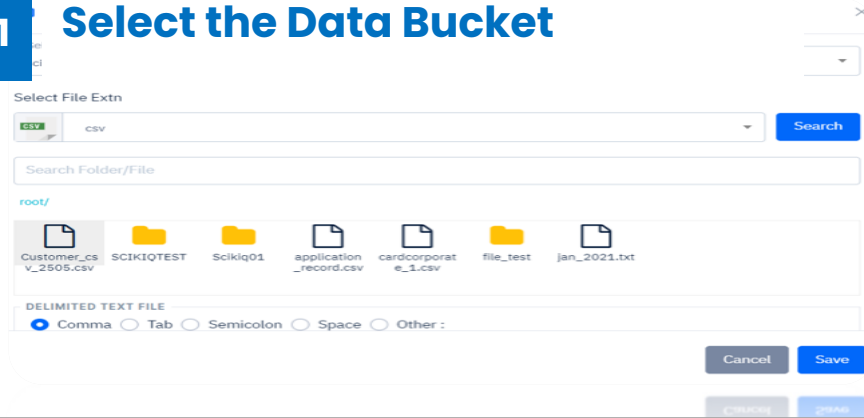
1 Select the Data Bucket

Select File Extn

CSV csv

Search

Search Folder/File

root/

Customer_csv_2505.csv

SCIKIQTEST

Scikiq01

application_record.csv

cardcorporate_1.csv

file_test

jan_2021.txt

DELIMITED TEXT FILE

Comma Tab Semicolon Space Other :

Cancel

Save